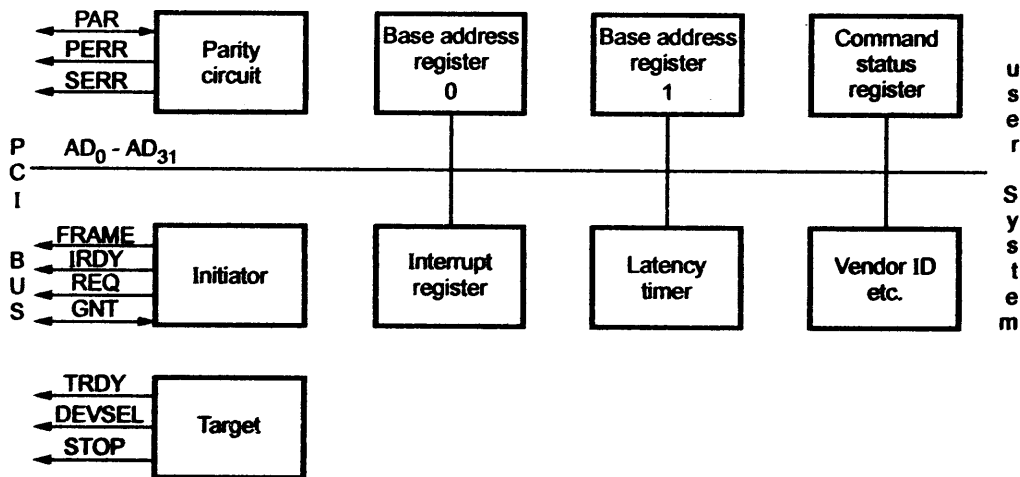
PAR
PERR
SERR
Parity circuit

Base address register 0

Base address register 1

Command status register

u
s
e
r

P
C
I

$AD_0$ - $AD_{31}$

S
y
s
t
e
m

B
U
S

FRAME
IRDY
REQ
GNT
Initiator

Interrupt register

Latency timer

Vendor ID etc.

TRDY
DEVSEL
STOP
Target